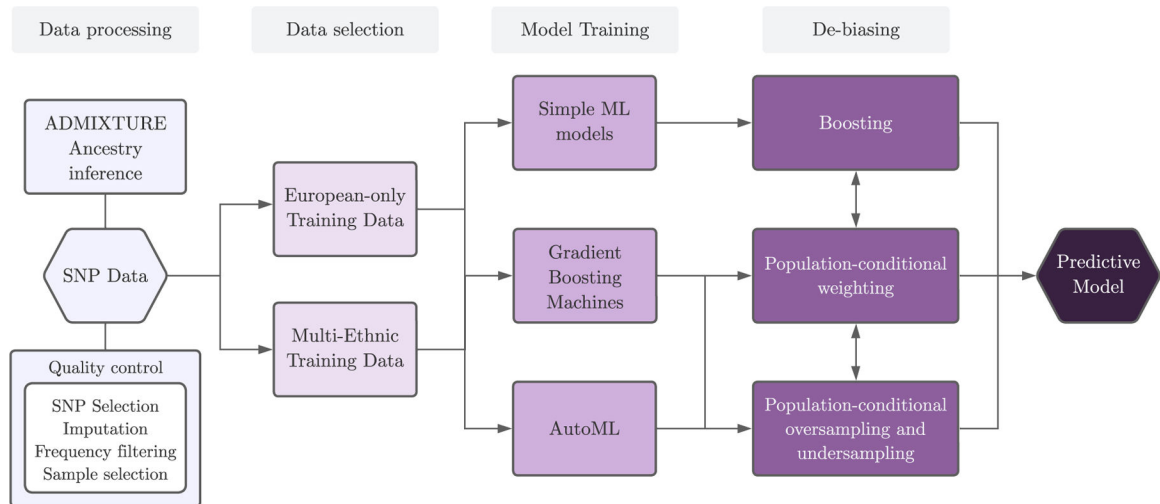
Data processing

Data selection

Model Training

De-biasing

ADMIXTURE
Ancestry
inference

SNP Data

Quality control

SNP Selection
Imputation
Frequency filtering
Sample selection

European-only
Training Data

Multi-Ethnic
Training Data

Simple ML
models

Gradient
Boosting
Machines

AutoML

Boosting

Population-conditional
weighting

Population-conditional
oversampling and
undersampling

Predictive
Model